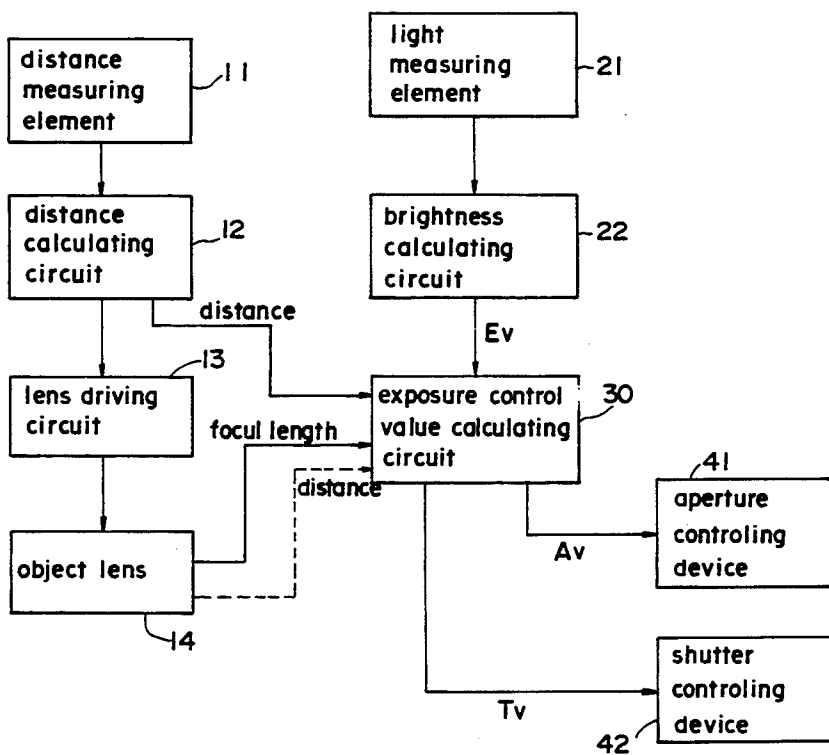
distance measuring element
11

light measuring element
21

distance calculating circuit
12

brightness calculating circuit
22

distance

Ev

13
lens driving circuit

exposure control value calculating circuit
30

focul length

distance

41
aperture controling device

Av

object lens

14

shutter controling device

Tv

42